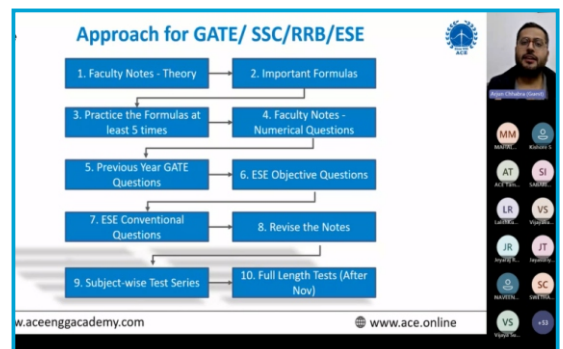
Approach for GATE/ SSC/RRB/ESE

ACE

1. Faculty Notes - Theory

2. Important Formulas

3. Practice the Formulas at least 5 times

4. Faculty Notes - Numerical Questions

5. Previous Year GATE Questions

6. ESE Objective Questions

7. ESE Conventional Questions

8. Revise the Notes

9. Subject-wise Test Series

10. Full Length Tests (After Nov)

w.aceenggacademy.com

www.ace.online

Arjun Chhabra (Guest)

MM
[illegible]

Kishore S

AT
ACE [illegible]

SI
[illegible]

LR
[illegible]

VS
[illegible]

JR
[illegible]

JT
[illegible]

NAVEEN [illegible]

SC
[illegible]

VS
Vijaya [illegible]

+53